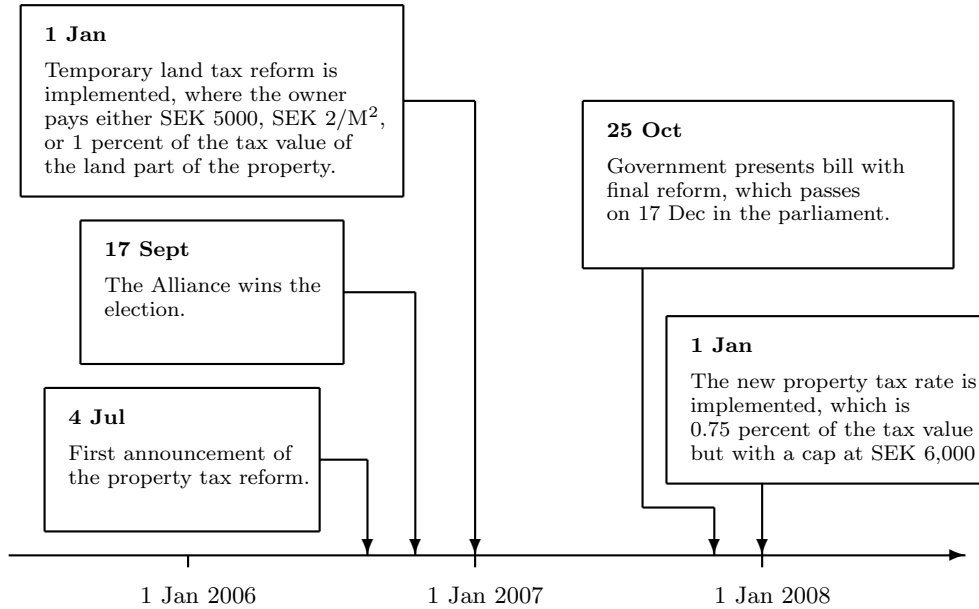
**1 Jan**

Temporary land tax reform is implemented, where the owner pays either SEK 5000, SEK 2/M$^2$, or 1 percent of the tax value of the land part of the property.

**17 Sept**

The Alliance wins the election.

**4 Jul**

First announcement of the property tax reform.

**25 Oct**

Government presents bill with final reform, which passes on 17 Dec in the parliament.

**1 Jan**

The new property tax rate is implemented, which is 0.75 percent of the tax value but with a cap at SEK 6,000

1 Jan 2006

1 Jan 2007

1 Jan 2008